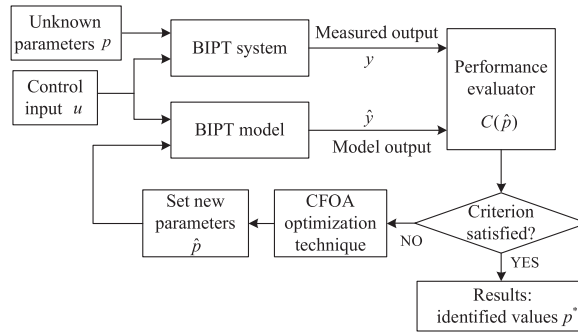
Unknown parameters $p$

Control input $u$

BIPT system

BIPT model

Measured output

$y$

$\hat{y}$

Model output

Performance evaluator

$C(\hat{p})$

Criterion satisfied?

NO

YES

CFOA optimization technique

Set new parameters

$\hat{p}$

Results: identified values $p^*$